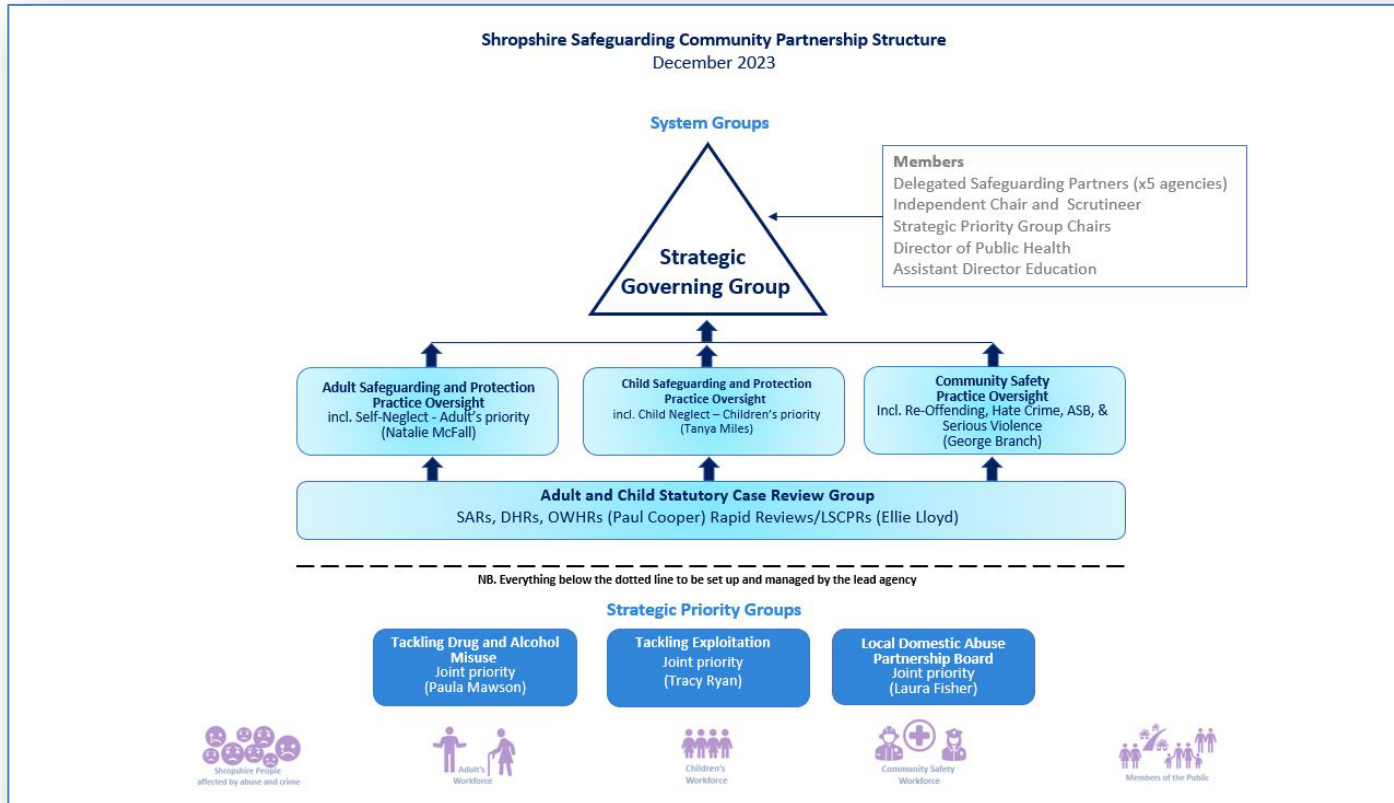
Shropshire Safeguarding Community Partnership Structure
December 2023

System Groups

Strategic Governing Group

Members
Delegated Safeguarding Partners (x5 agencies)
Independent Chair and Scrutineer
Strategic Priority Group Chairs
Director of Public Health
Assistant Director Education

Adult Safeguarding and Protection Practice Oversight
incl. Self-Neglect - Adult's priority
(Natalie McFall)

Child Safeguarding and Protection Practice Oversight
incl. Child Neglect – Children's priority
(Tanya Miles)

Community Safety Practice Oversight
Incl. Re-Offending, Hate Crime, ASB, & Serious Violence
(George Branch)

Adult and Child Statutory Case Review Group
SARs, DHRs, OWHRs (Paul Cooper) Rapid Reviews/LSCPRs (Ellie Lloyd)

NB. Everything below the dotted line to be set up and managed by the lead agency

Strategic Priority Groups

Tackling Drug and Alcohol Misuse
Joint priority
(Paula Mawson)

Tackling Exploitation
Joint priority
(Tracy Ryan)

Local Domestic Abuse Partnership Board
Joint priority
(Laura Fisher)

Shropshire People affected by abuse and crime

Adult's Workforce

Children's Workforce

Community Safety Workforce

Members of the Public